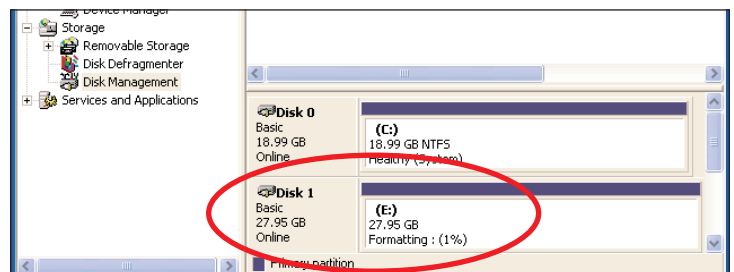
Device Manager
Storage
Removable Storage
Disk Defragmenter
Disk Management
Services and Applications

Disk 0
Basic
18.99 GB
Online

(C:)
18.99 GB NTFS
Healthy (System)

Disk 1
Basic
27.95 GB
Online

(E:)
27.95 GB
Formatting : (1%)

Primary partition